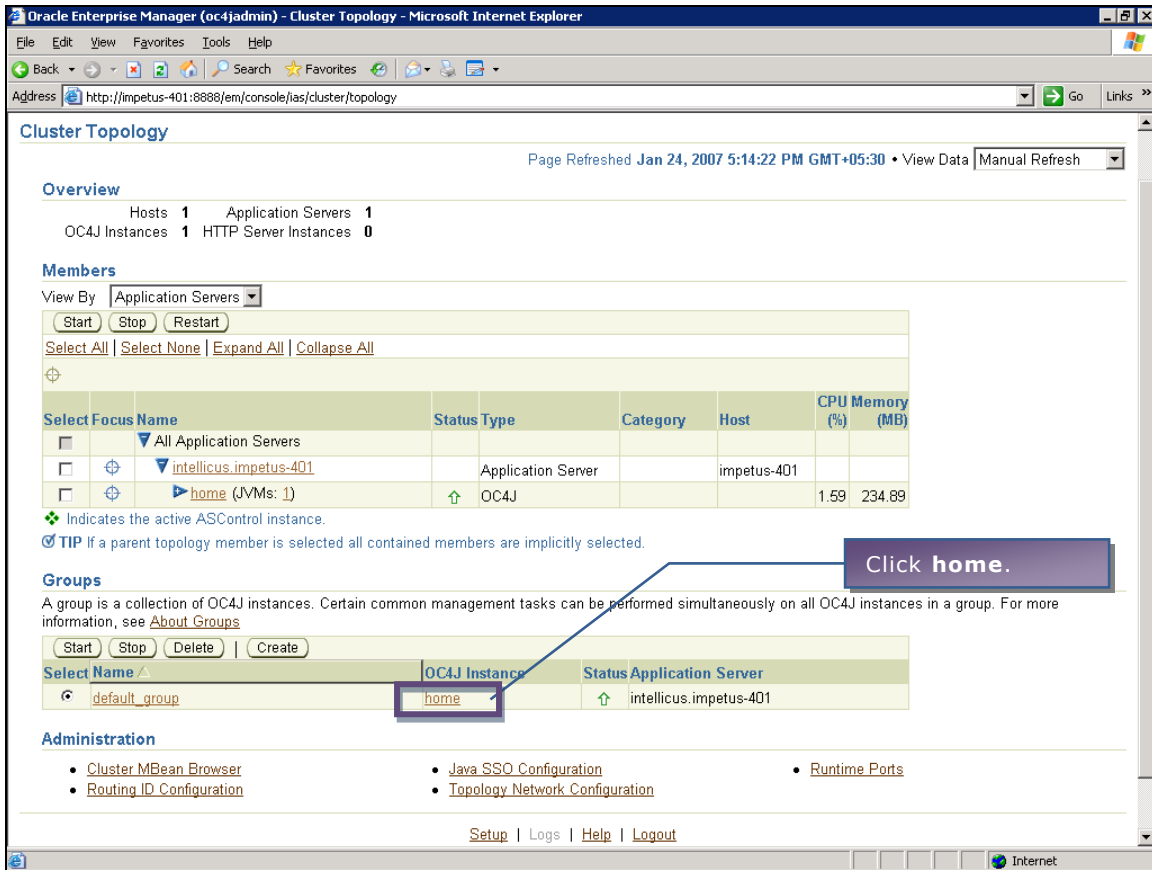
Oracle Enterprise Manager (oc4jadmin) - Cluster Topology - Microsoft Internet Explorer

File Edit View Favorites Tools Help

Back Search Favorites

Address http://impetus-401:8888/em/console/ias/cluster/topology Go Links

Cluster Topology

Page Refreshed Jan 24, 2007 5:14:22 PM GMT+05:30 • View Data Manual Refresh

Overview

Hosts 1 Application Servers 1
OC4J Instances 1 HTTP Server Instances 0

Members

View By Application Servers

Start Stop Restart

Select All | Select None | Expand All | Collapse All

| Select | Focus | Name | Status | Type | Category | Host | CPU (%) | Memory (MB) |
|---|---|---|---|---|---|---|---|---|
| | | All Application Servers | | | | | | |
| | | intellicus.impetus-401 | | Application Server | | impetus-401 | | |
| | | home (JVMs: 1) | | OC4J | | | 1.59 | 234.89 |

Indicates the active ASControl instance.

TIP If a parent topology member is selected all contained members are implicitly selected.

Click home.

Groups

A group is a collection of OC4J instances. Certain common management tasks can be performed simultaneously on all OC4J instances in a group. For more information, see About Groups

Start Stop Delete | Create

| Select | Name | OC4J Instance | Status | Application Server |
|---|---|---|---|---|
| ⊙ | default_group | home | | intellicus.impetus-401 |

Administration

• Cluster MBean Browser
• Routing ID Configuration
• Java SSO Configuration
• Topology Network Configuration
• Runtime Ports

Setup | Logs | Help | Logout

Internet